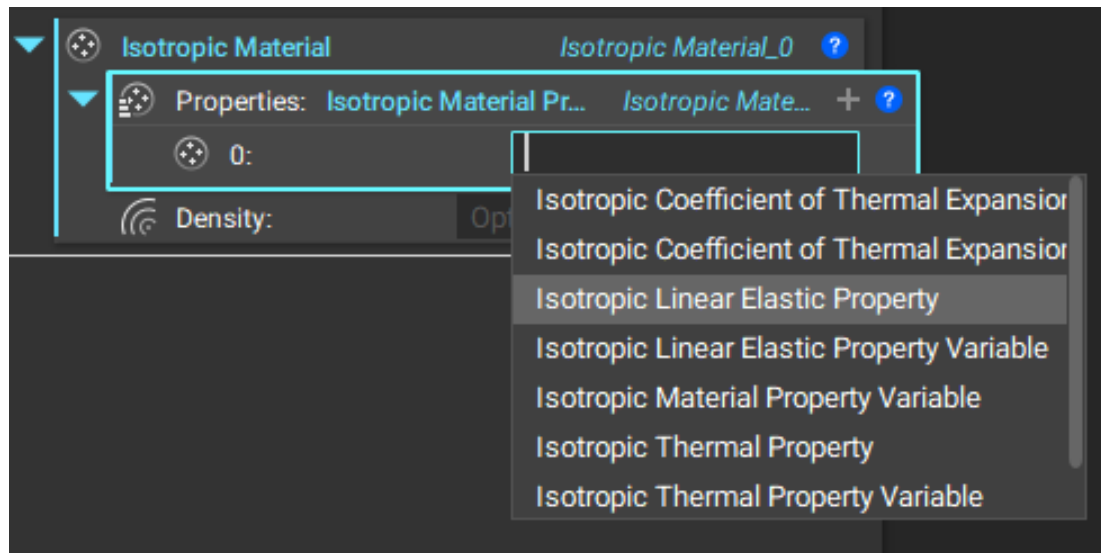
Isotropic Material Isotropic Material_0 ?

Properties: Isotropic Material Pr... Isotropic Mate... + ?

0:

Density: Opt

Isotropic Coefficient of Thermal Expansior
Isotropic Coefficient of Thermal Expansior
Isotropic Linear Elastic Property
Isotropic Linear Elastic Property Variable
Isotropic Material Property Variable
Isotropic Thermal Property
Isotropic Thermal Property Variable